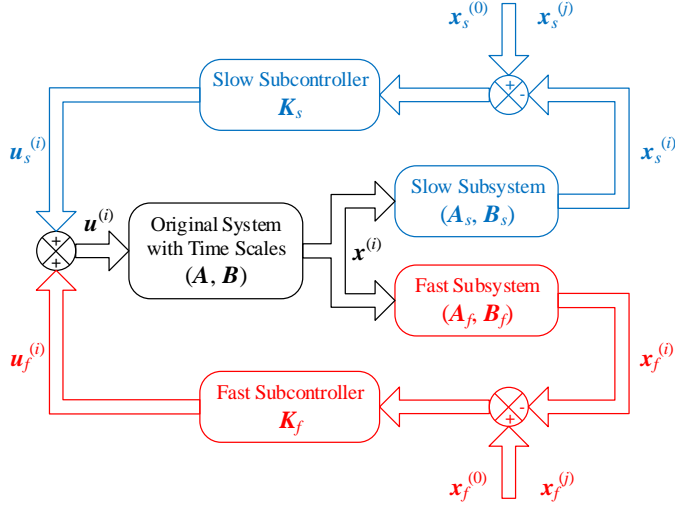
$\boldsymbol{x}_s^{(0)}$ $\boldsymbol{x}_s^{(j)}$

+ -

Slow Subcontroller $\boldsymbol{K}_s$

$\boldsymbol{u}_s^{(i)}$

$\boldsymbol{x}_s^{(i)}$

Slow Subsystem $(\boldsymbol{A}_s, \boldsymbol{B}_s)$

$\boldsymbol{u}^{(i)}$

+ +

Original System with Time Scales $(\boldsymbol{A}, \boldsymbol{B})$

$\boldsymbol{x}^{(i)}$

Fast Subsystem $(\boldsymbol{A}_f, \boldsymbol{B}_f)$

$\boldsymbol{u}_f^{(i)}$

$\boldsymbol{x}_f^{(i)}$

Fast Subcontroller $\boldsymbol{K}_f$

- +

$\boldsymbol{x}_f^{(0)}$ $\boldsymbol{x}_f^{(j)}$